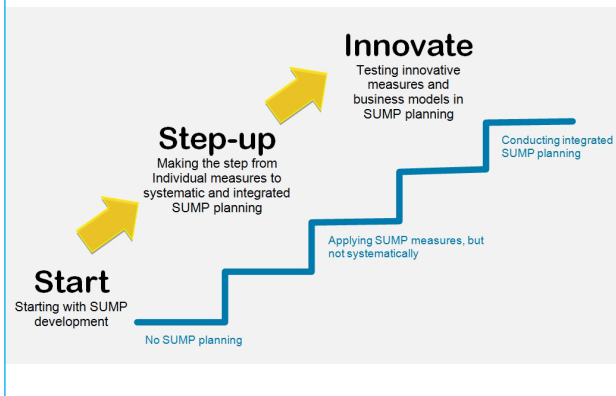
Innovate
Testing innovative measures and business models in SUMP planning

Step-up
Making the step from Individual measures to systematic and integrated SUMP planning

Start
Starting with SUMP development

Conducting integrated SUMP planning

Applying SUMP measures, but not systematically

No SUMP planning